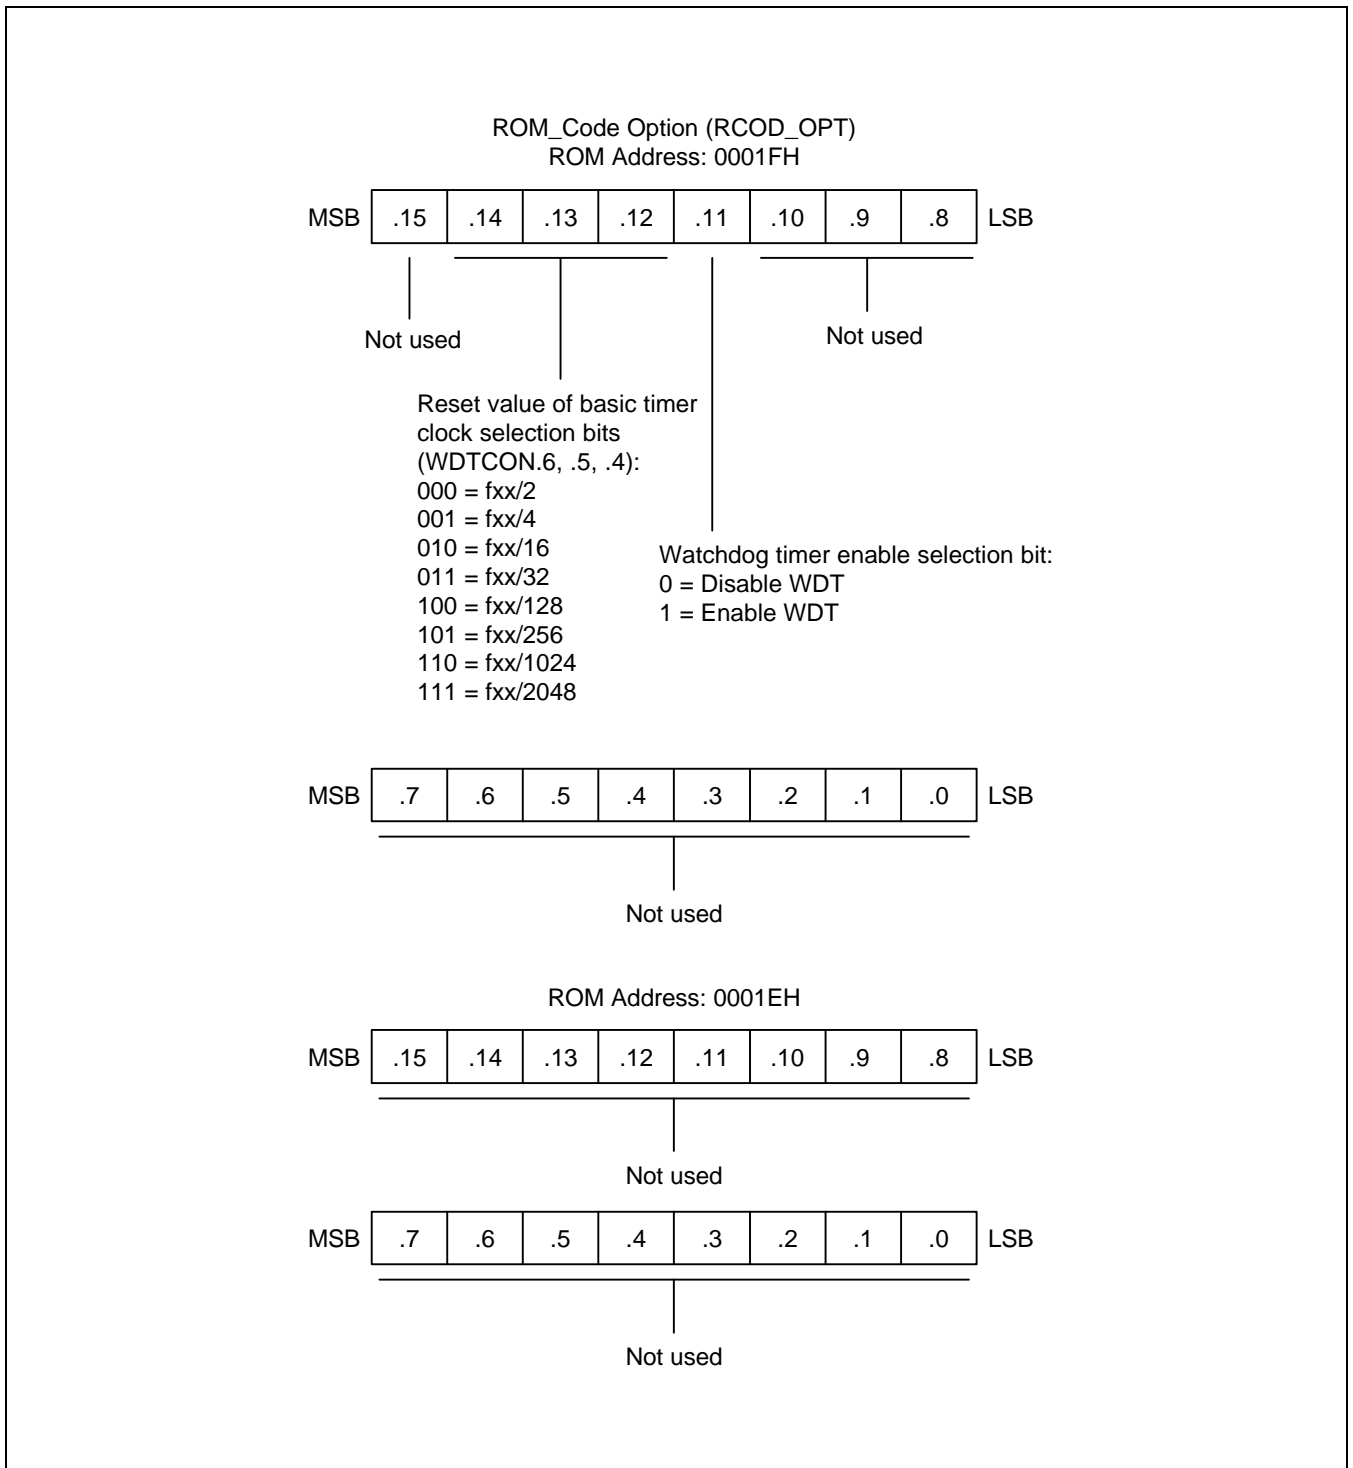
ROM_Code Option (RCOD_OPT)
ROM Address: 0001FH

| MSB | .15 | .14 | .13 | .12 | .11 | .10 | .9 | .8 | LSB |
|---|---|---|---|---|---|---|---|---|---|

Not used

Not used

Reset value of basic timer clock selection bits (WDTCON.6, .5, .4):
000 = fxx/2
001 = fxx/4
010 = fxx/16
011 = fxx/32
100 = fxx/128
101 = fxx/256
110 = fxx/1024
111 = fxx/2048

Watchdog timer enable selection bit:
0 = Disable WDT
1 = Enable WDT

| MSB | .7 | .6 | .5 | .4 | .3 | .2 | .1 | .0 | LSB |
|---|---|---|---|---|---|---|---|---|---|

Not used

ROM Address: 0001EH

| MSB | .15 | .14 | .13 | .12 | .11 | .10 | .9 | .8 | LSB |
|---|---|---|---|---|---|---|---|---|---|

Not used

| MSB | .7 | .6 | .5 | .4 | .3 | .2 | .1 | .0 | LSB |
|---|---|---|---|---|---|---|---|---|---|

Not used